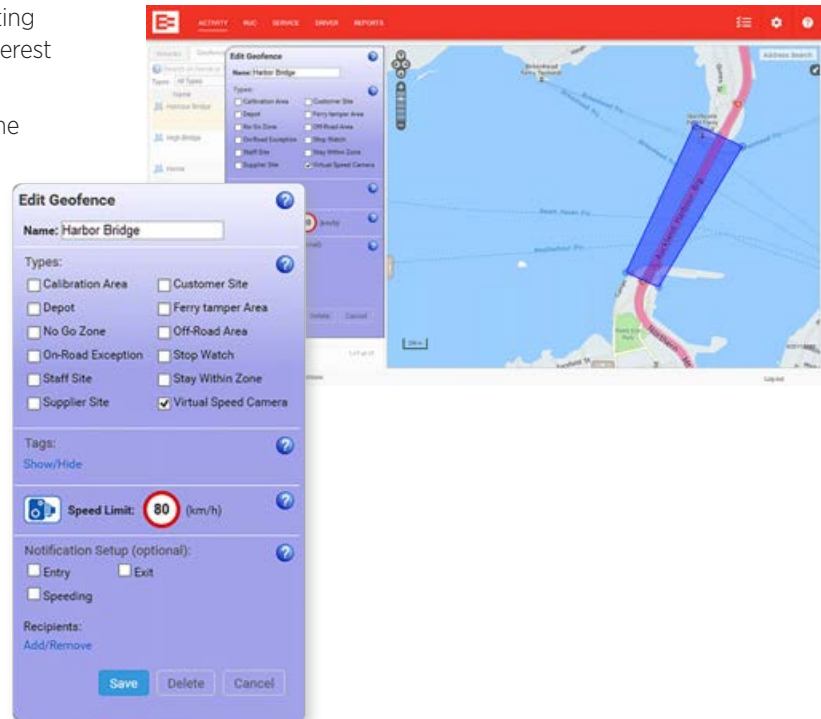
king
erest

he

ACTIVITY RUC SERVICE DRIVER REPORTS

Address Search

Edit Geofence

Name: Harbor Bridge

Types:

Calibration Area

Customer Site

Depot

Ferry tamper Area

No Go Zone

Off-Road Area

On-Road Exception

Stop Watch

Staff Site

Stay Within Zone

Supplier Site

Virtual Speed Camera

Tags:

Show/Hide

Speed Limit: 80 (km/h)

Notification Setup (optional):

Entry

Exit

Speeding

Recipients:

Add/Remove

Save

Delete

Cancel